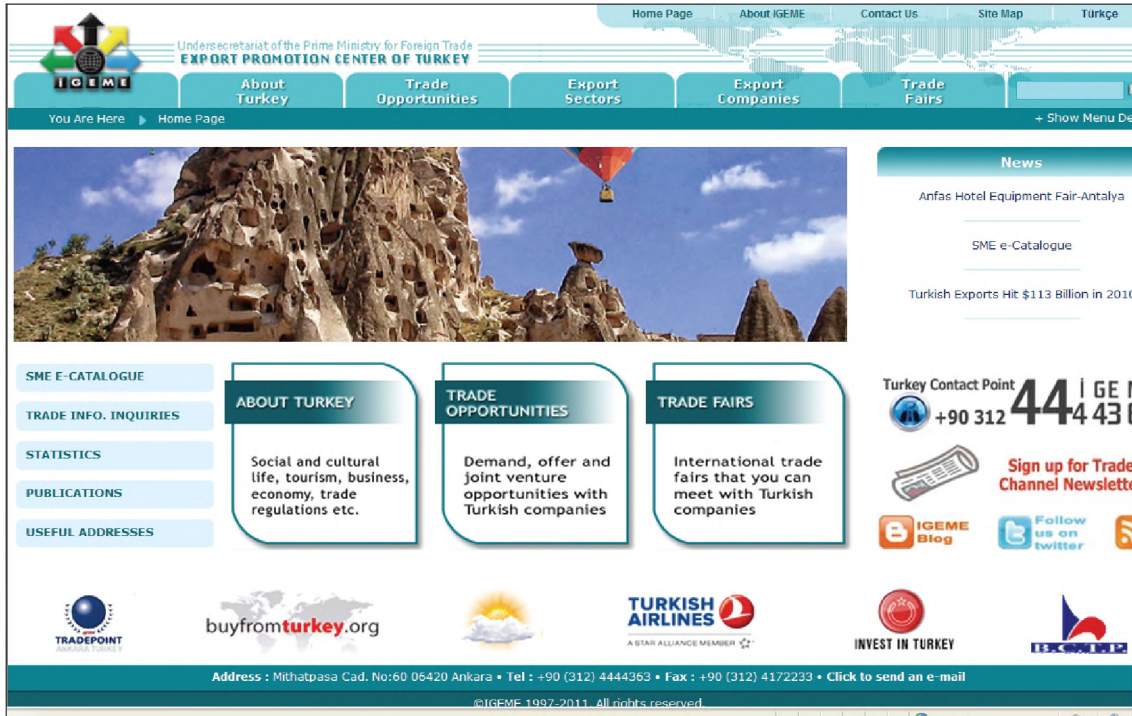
Home Page About IGEME Contact Us Site Map Türkçe

IGEME

Undersecretariat of the Prime Ministry for Foreign Trade
EXPORT PROMOTION CENTER OF TURKEY

About Turkey | Trade Opportunities | Export Sectors | Export Companies | Trade Fairs

You Are Here Home Page

+ Show Menu De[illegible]

News

Anfas Hotel Equipment Fair-Antalya

SME e-Catalogue

Turkish Exports Hit $113 Billion in 201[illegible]

SME E-CATALOGUE

TRADE INFO. INQUIRIES

STATISTICS

PUBLICATIONS

USEFUL ADDRESSES

ABOUT TURKEY

Social and cultural life, tourism, business, economy, trade regulations etc.

TRADE OPPORTUNITIES

Demand, offer and joint venture opportunities with Turkish companies

TRADE FAIRS

International trade fairs that you can meet with Turkish companies

Turkey Contact Point
+90 312 44 İGE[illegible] 4 43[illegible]

Sign up for Trade Channel Newslette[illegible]

IGEME Blog

Follow us on twitter

TRADEPOINT ANKARA TURKEY

buyfromturkey.org

TURKISH AIRLINES
A STAR ALLIANCE MEMBER

INVEST IN TURKEY

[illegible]

Address : Mithatpasa Cad. No:60 06420 Ankara • Tel : +90 (312) 4444363 • Fax : +90 (312) 4172233 • Click to send an e-mail

©IGEME 1997-2011. All rights reserved.